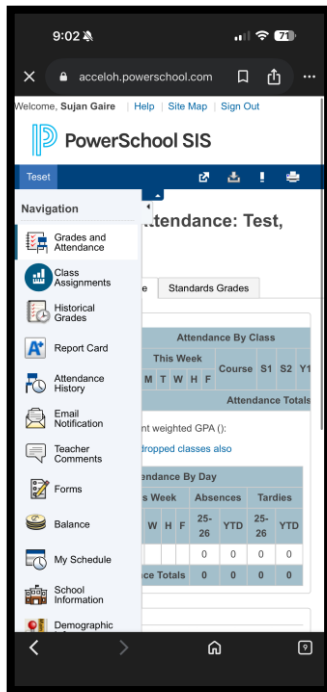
9:02

71

acceloh.powerschool.com

Welcome, Sujan Gaire | Help | Site Map | Sign Out

PowerSchool SIS

Teset

Navigation

Grades and Attendance

Class Assignments

Historical Grades

Report Card

Attendance History

Email Notification

Teacher Comments

Forms

Balance

My Schedule

School Information

Demographic

ttendance: Test,

e | Standards Grades

Attendance By Class

| This Week | | | | | Course | S1 | S2 | Y1 |
|---|---|---|---|---|---|---|---|---|
| M | T | W | H | F | | | | |

Attendance Totals

nt weighted GPA ():

dropped classes also

endance By Day

| s Week | | | Absences | | Tardies | |
|---|---|---|---|---|---|---|
| W | H | F | 25-26 | YTD | 25-26 | YTD |
| | | | 0 | 0 | 0 | 0 |
| ce Totals | | | 0 | 0 | 0 | 0 |

9